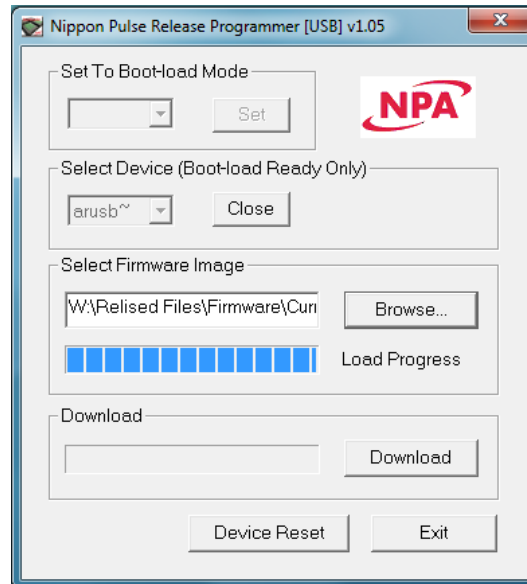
Nippon Pulse Release Programmer [USB] v1.05

Set To Boot-load Mode

Set

NPA

Select Device (Boot-load Ready Only)

arusb~

Close

Select Firmware Image

W:\Relised Files\Firmware\Cur

Browse...

Load Progress

Download

Download

Device Reset

Exit